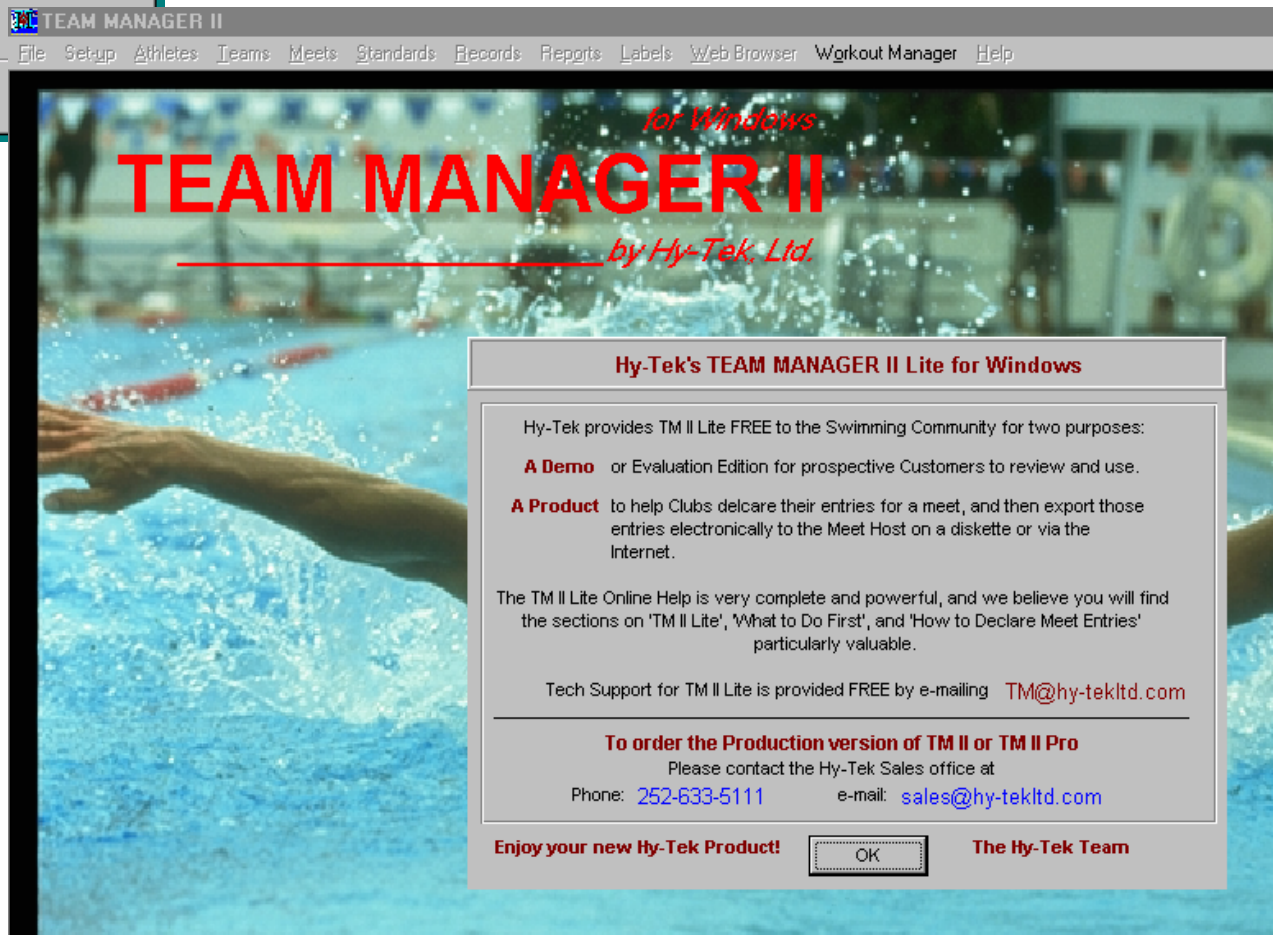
TEAM MANAGER II

File Set-up Athletes Teams Meets Standards Records Reports Labels Web Browser Workout Manager Help

for Windows
TEAM MANAGER II
by Hy-Tek, Ltd.

Hy-Tek's TEAM MANAGER II Lite for Windows

Hy-Tek provides TM II Lite FREE to the Swimming Community for two purposes:

A Demo or Evaluation Edition for prospective Customers to review and use.

A Product to help Clubs delcare their entries for a meet, and then export those entries electronically to the Meet Host on a diskette or via the Internet.

The TM II Lite Online Help is very complete and powerful, and we believe you will find the sections on 'TM II Lite', 'What to Do First', and 'How to Declare Meet Entries' particularly valuable.

Tech Support for TM II Lite is provided FREE by e-mailing TM@hy-tekltd.com

To order the Production version of TM II or TM II Pro
Please contact the Hy-Tek Sales office at
Phone: 252-633-5111 e-mail: sales@hy-tekltd.com

Enjoy your new Hy-Tek Product! OK The Hy-Tek Team